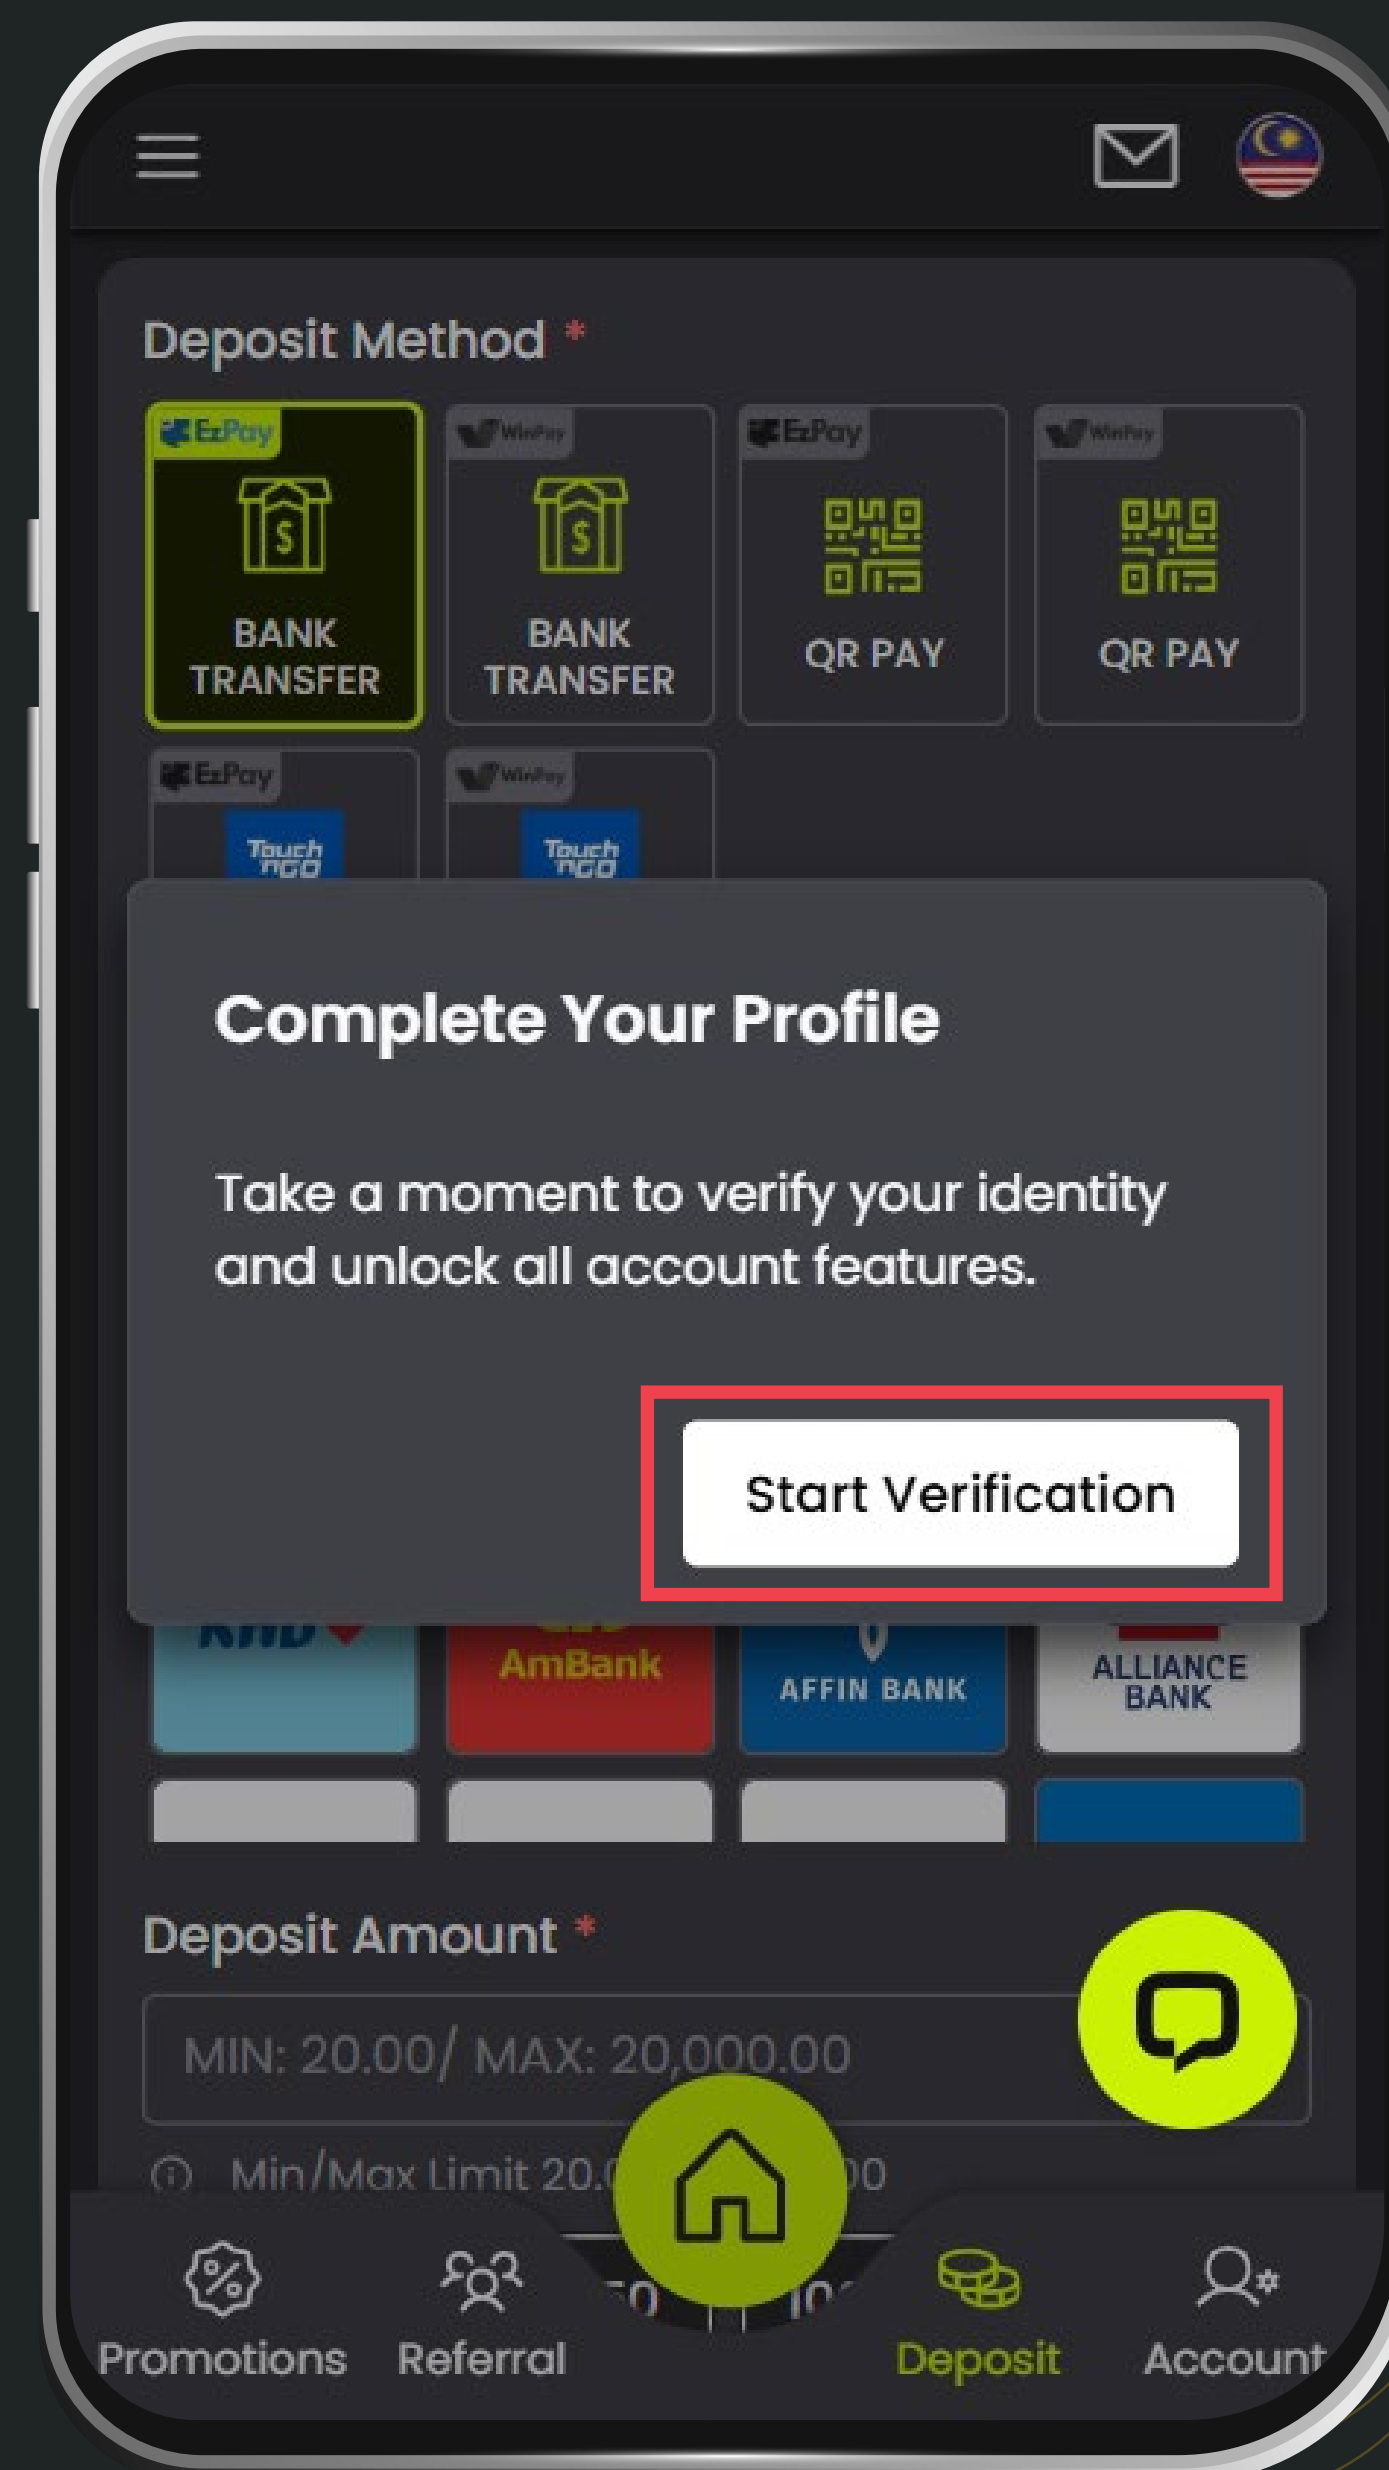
Deposit Method *

EzPay
BANK TRANSFER

WinPay
BANK TRANSFER

EzPay
QR PAY

WinPay
QR PAY

EzPay
Touch 'n Go

WinPay
Touch 'n Go

Complete Your Profile

Take a moment to verify your identity and unlock all account features.

Start Verification

AmBank
AFFIN BANK
ALLIANCE BANK

Deposit Amount *

MIN: 20.00/ MAX: 20,000.00

Min/Max Limit 20.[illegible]00

Promotions
Referral
Deposit
Account